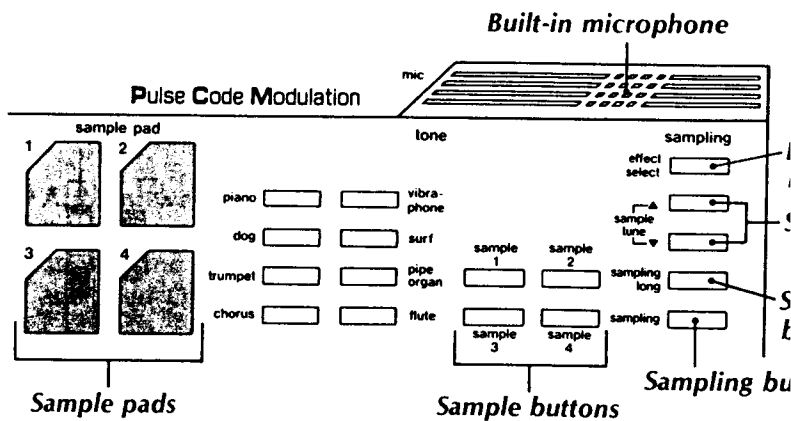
Built-in microphone

mic

Pulse Code Modulation

sample pad

1 2 3 4

tone

piano
vibra-phone
dog
surf
trumpet
pipe organ
chorus
flute

sample 1
sample 2
sample 3
sample 4

sampling

effect select

sample tune ▲ ▼

sampling long

sampling

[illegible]
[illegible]
S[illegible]
S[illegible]
b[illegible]

Sample pads

Sample buttons

Sampling bu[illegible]